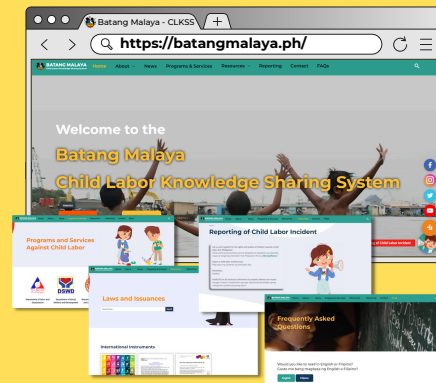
Batang Malaya - CLKSS
https://batangmalaya.ph/

BATANG MALAYA Home About News Programs & Services Resources Reporting Contact FAQs

Welcome to the
Batang Malaya
Child Labor Knowledge Sharing System

Programs and Services Against Child Labor

DSWD

Reporting of Child Labor Incident

of Child Labor Incident

Laws and Issuances

International Instruments

Frequently Asked Questions

Would you like to read in English or Filipino?
Gusto mo bang magbasa ng English o Filipino?

English Filipino